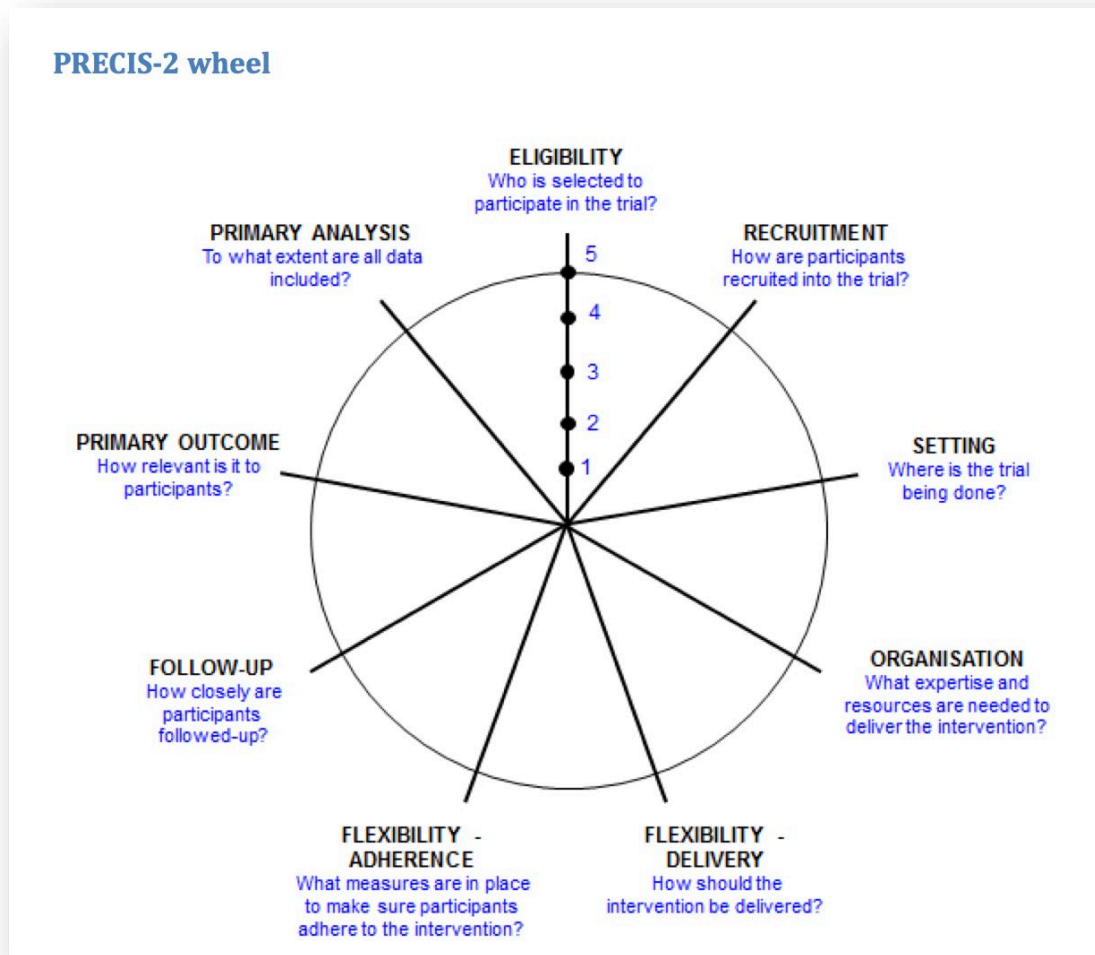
PRECIS-2 wheel

ELIGIBILITY
Who is selected to participate in the trial?

RECRUITMENT
How are participants recruited into the trial?

5
4
3
2
1

PRIMARY ANALYSIS
To what extent are all data included?

PRIMARY OUTCOME
How relevant is it to participants?

SETTING
Where is the trial being done?

ORGANISATION
What expertise and resources are needed to deliver the intervention?

FOLLOW-UP
How closely are participants followed-up?

FLEXIBILITY - ADHERENCE
What measures are in place to make sure participants adhere to the intervention?

FLEXIBILITY - DELIVERY
How should the intervention be delivered?